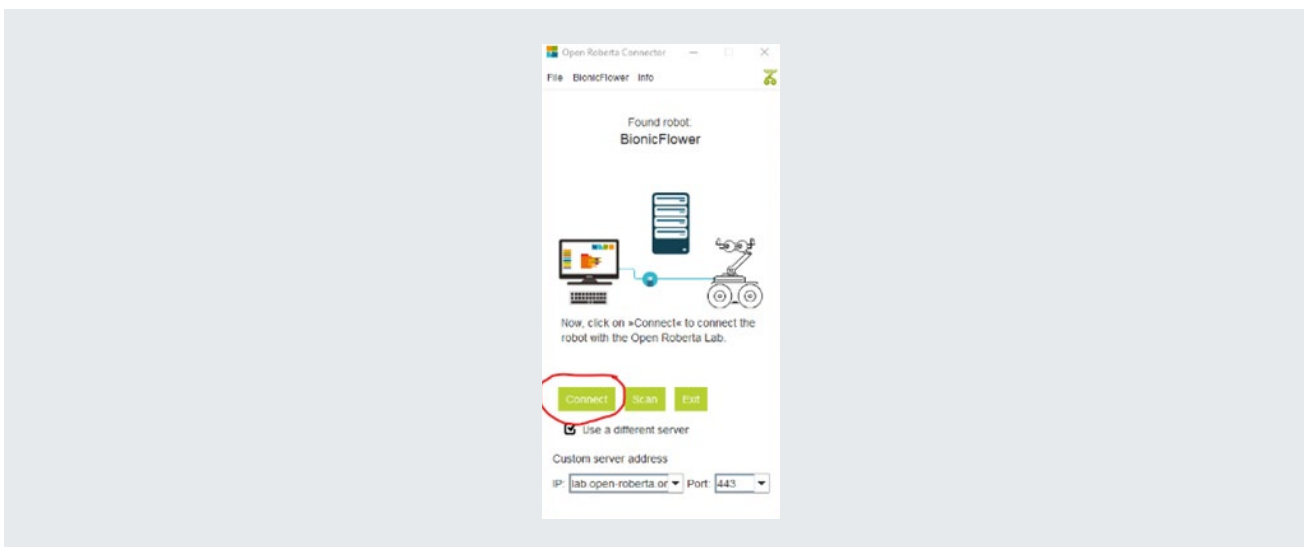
Open Roberta Connector

File BionicFlower Info

Found robot:
BionicFlower

Now, click on »Connect« to connect the robot with the Open Roberta Lab.

Connect Scan Exit

Use a different server

Custom server address

IP: lab.open-roberta.or Port: 443